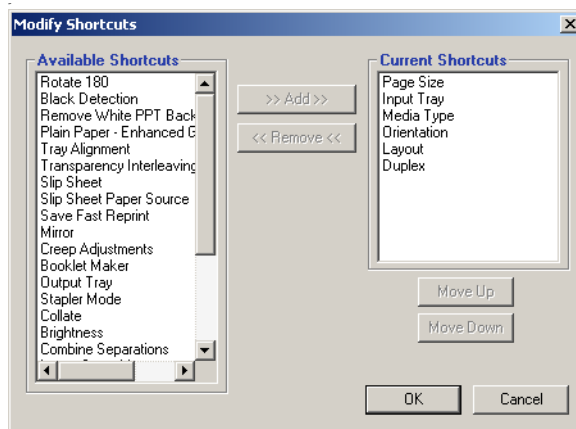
Modify Shortcuts

Available Shortcuts
Rotate 180
Black Detection
Remove White PPT Back
Plain Paper - Enhanced G
Tray Alignment
Transparency Interleaving
Slip Sheet
Slip Sheet Paper Source
Save Fast Reprint
Mirror
Creep Adjustments
Booklet Maker
Output Tray
Stapler Mode
Collate
Brightness
Combine Separations

>> Add >>
<< Remove <<

Current Shortcuts
Page Size
Input Tray
Media Type
Orientation
Layout
Duplex

Move Up
Move Down

OK
Cancel